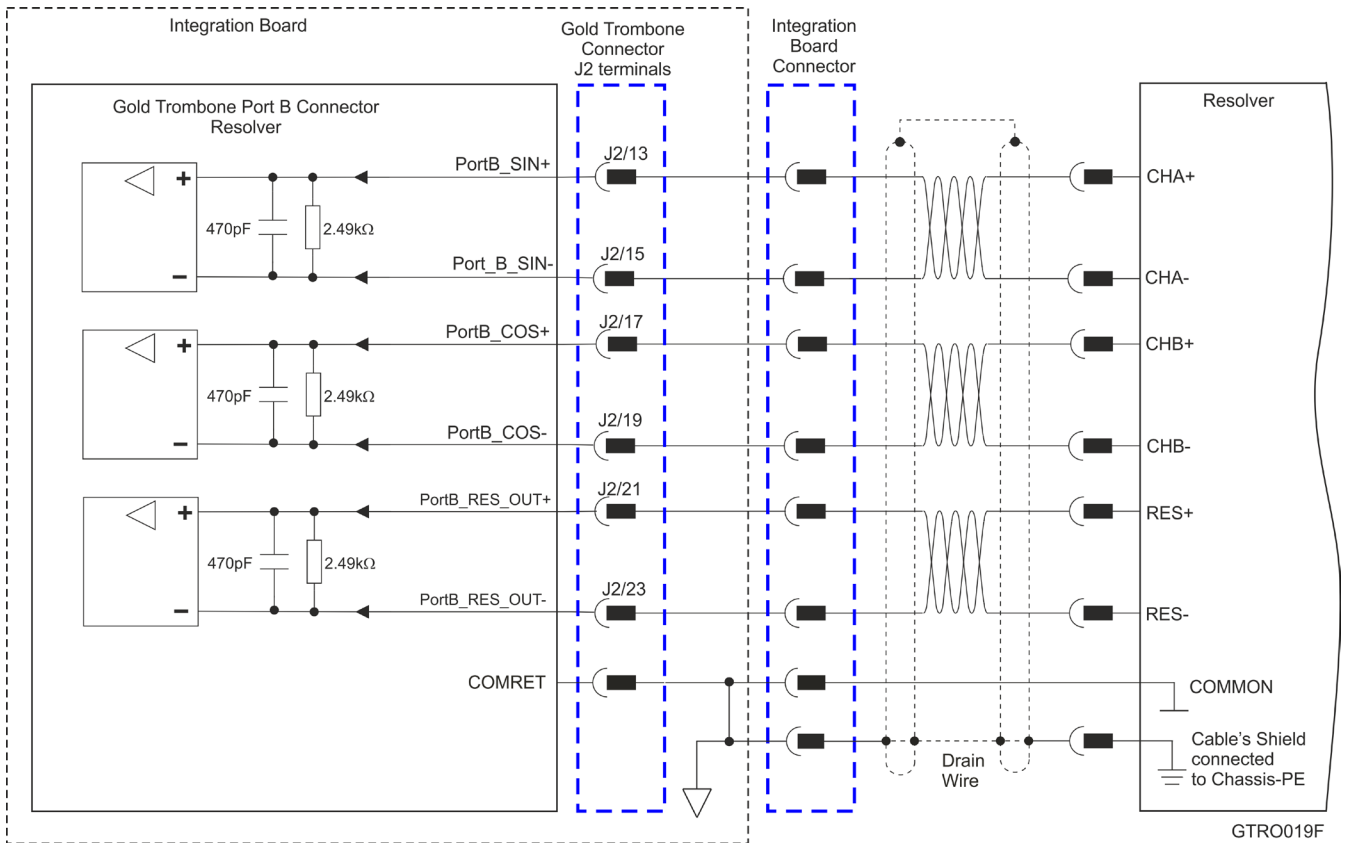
Integration Board

Gold Trombone Connector J2 terminals

Integration Board Connector

Resolver

Gold Trombone Port B Connector Resolver

+
−
470pF
2.49kΩ
PortB_SIN+
J2/13
Port_B_SIN-
J2/15
CHA+
CHA-

+
−
470pF
2.49kΩ
PortB_COS+
J2/17
PortB_COS-
J2/19
CHB+
CHB-

+
−
470pF
2.49kΩ
PortB_RES_OUT+
J2/21
PortB_RES_OUT-
J2/23
RES+
RES-

COMRET
COMMON

Drain Wire

Cable's Shield connected to Chassis-PE

GTRO019F